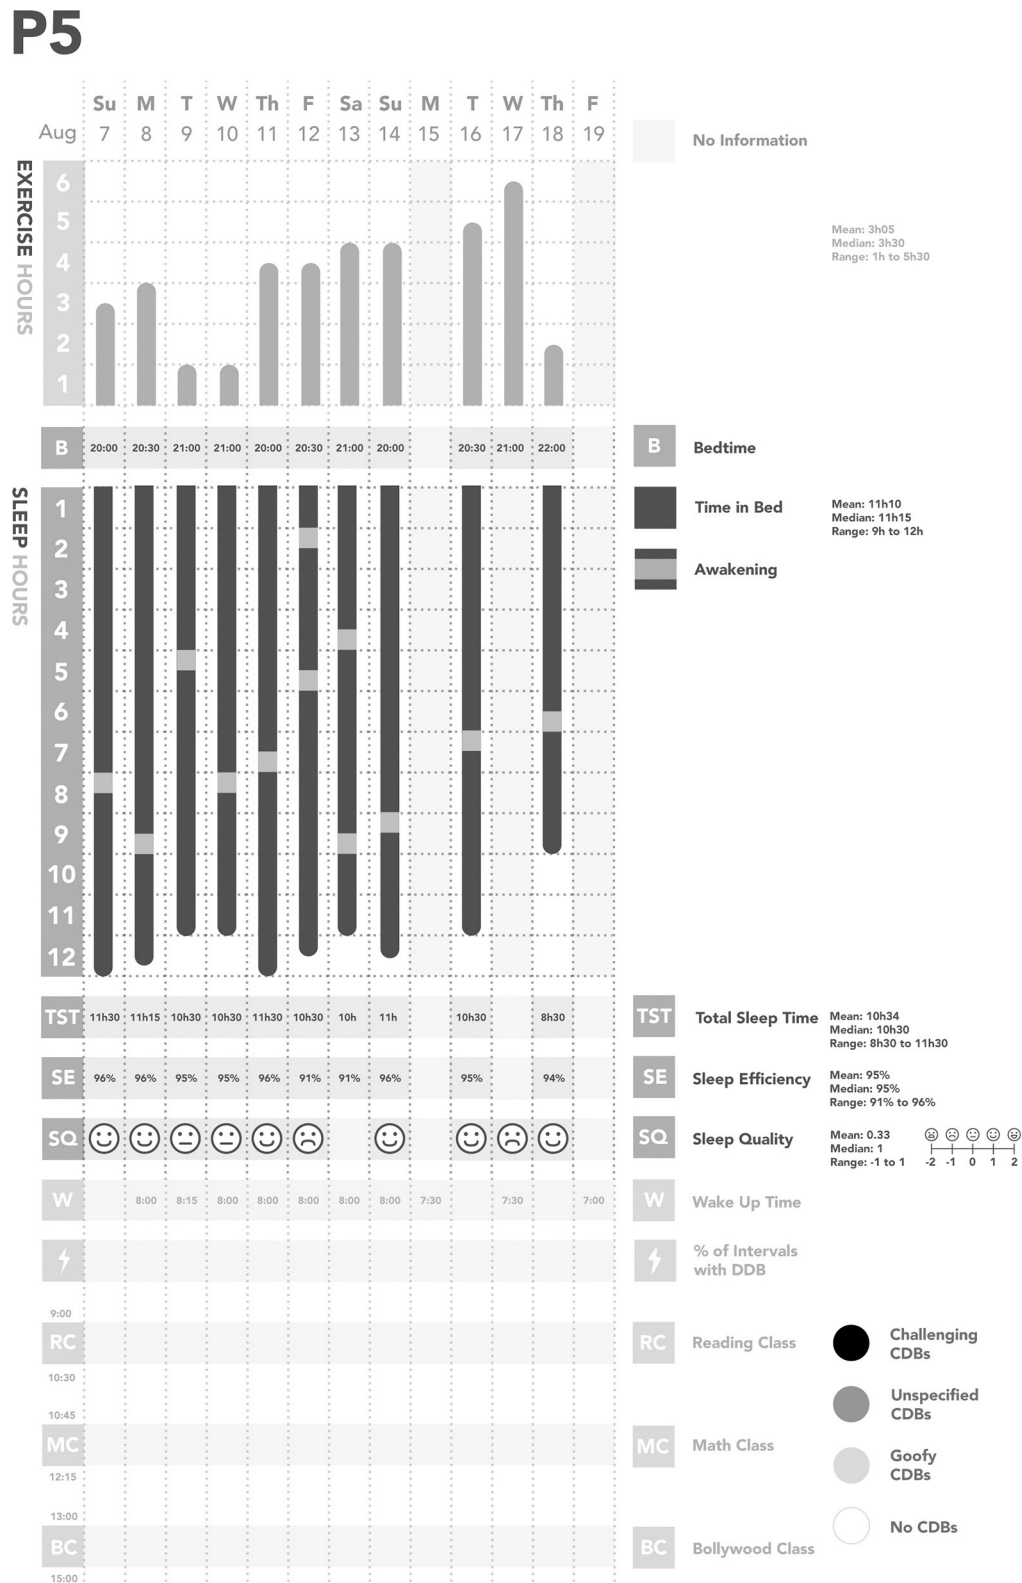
P5

| Aug | Su 7 | M 8 | T 9 | W 10 | Th 11 | F 12 | Sa 13 | Su 14 | M 15 | T 16 | W 17 | Th 18 | F 19 |
|---|---|---|---|---|---|---|---|---|---|---|---|---|---|
| B | 20:00 | 20:30 | 21:00 | 21:00 | 20:00 | 20:30 | 21:00 | 20:00 | | 20:30 | 21:00 | 22:00 | |
| TST | 11h30 | 11h15 | 10h30 | 10h30 | 11h30 | 10h30 | 10h | 11h | | 10h30 | | 8h30 | |
| SE | 96% | 96% | 95% | 95% | 96% | 91% | 91% | 96% | | 95% | | 94% | |
| W | | 8:00 | 8:15 | 8:00 | 8:00 | 8:00 | 8:00 | 8:00 | 7:30 | | 7:30 | | 7:00 |

EXERCISE HOURS
6 5 4 3 2 1

SLEEP HOURS
1 2 3 4 5 6 7 8 9 10 11 12

SQ
W
9:00
RC
10:30
10:45
MC
12:15
13:00
BC
15:00

No Information

Mean: 3h05
Median: 3h30
Range: 1h to 5h30

B Bedtime

Time in Bed
Mean: 11h10
Median: 11h15
Range: 9h to 12h

Awakening

TST Total Sleep Time
Mean: 10h34
Median: 10h30
Range: 8h30 to 11h30

SE Sleep Efficiency
Mean: 95%
Median: 95%
Range: 91% to 96%

SQ Sleep Quality
Mean: 0.33
Median: 1
Range: -1 to 1
-2 -1 0 1 2

W Wake Up Time

% of Intervals with DDB

RC Reading Class

MC Math Class

BC Bollywood Class

Challenging CDBs

Unspecified CDBs

Goofy CDBs

No CDBs